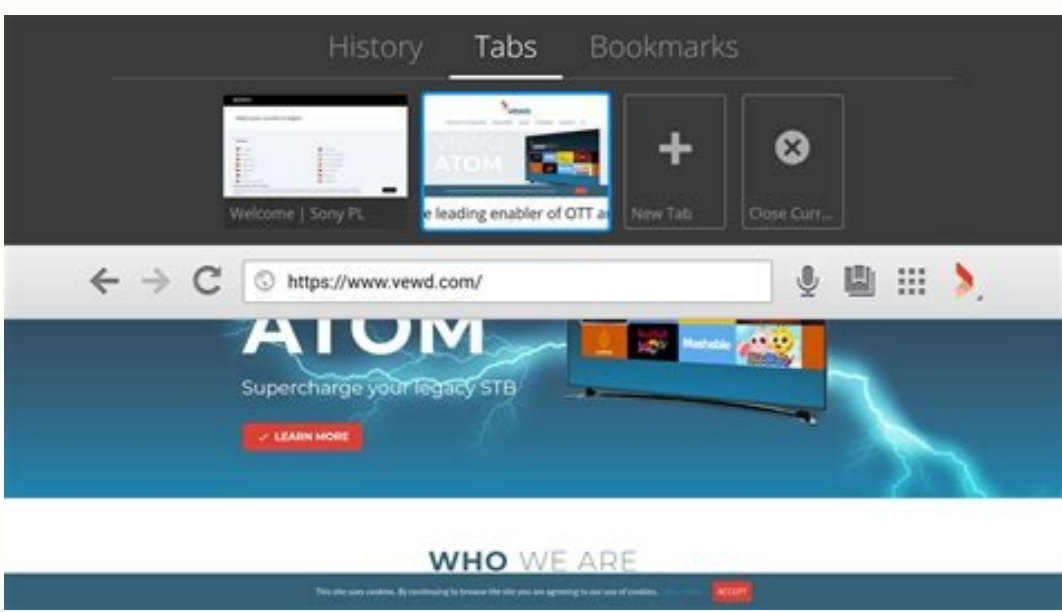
History Tabs Bookmarks

Welcome | Sony PL

e leading enabler of OTT a

New Tab

Close Curr...

https://www.vewd.com/

ATOM

Mashable

Supercharge your legacy STB

✓ LEARN MORE

WHO WE ARE

This site uses cookies. By continuing to browse the site you are agreeing to our use of cookies. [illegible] ACCEPT